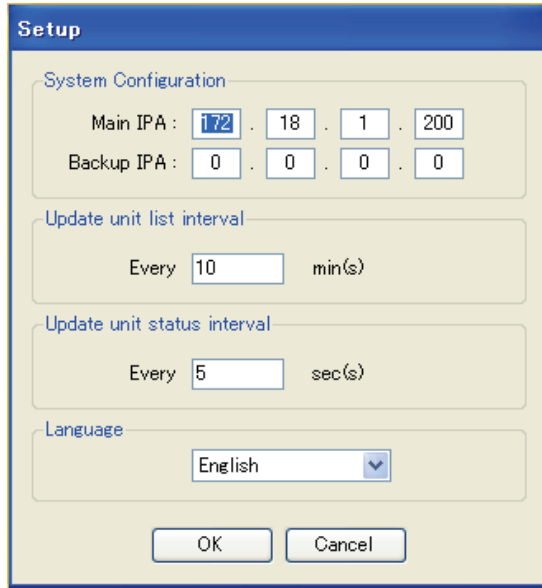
Setup

System Configuration

Main IPA : 172 . 18 . 1 . 200

Backup IPA : 0 . 0 . 0 . 0

Update unit list interval

Every 10 min(s)

Update unit status interval

Every 5 sec(s)

Language

English

OK Cancel